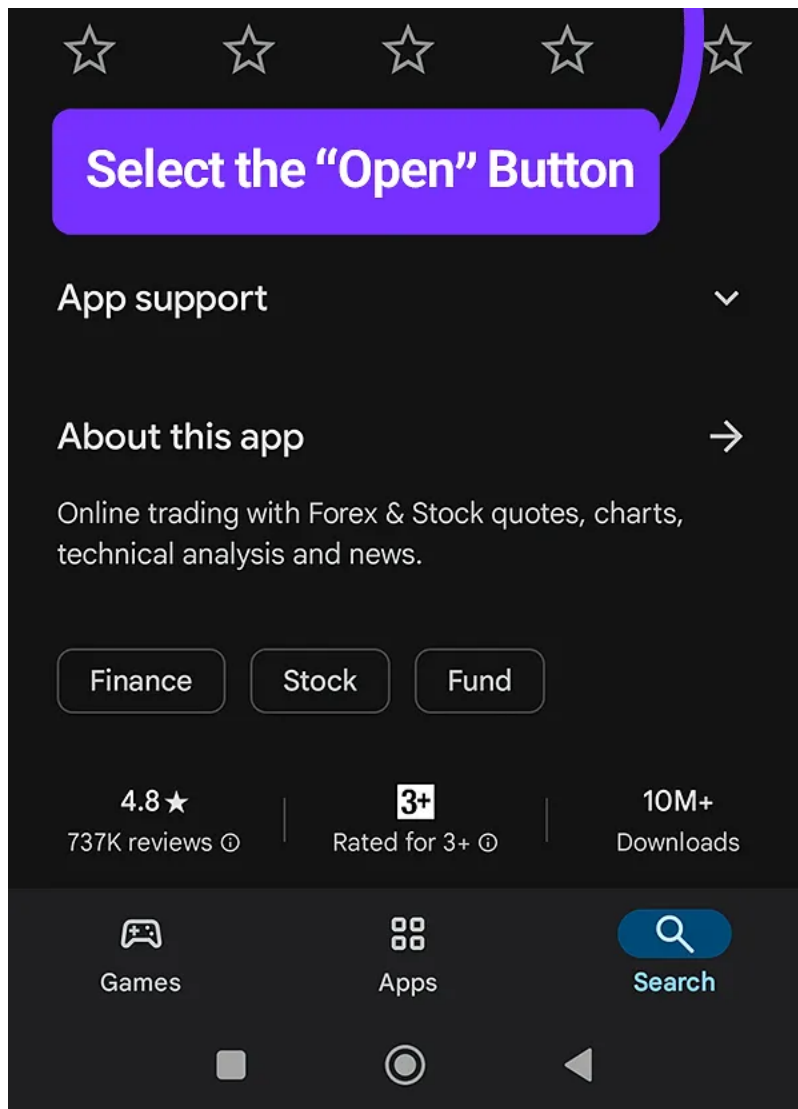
Select the “Open” Button

App support

About this app

Online trading with Forex & Stock quotes, charts, technical analysis and news.

Finance Stock Fund

4.8★
737K reviews

3+
Rated for 3+

10M+
Downloads

Games Apps Search